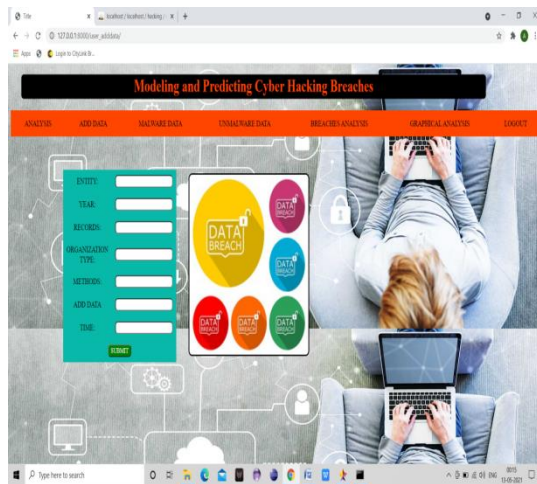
Title
localhost / localhost / hacking
127.0.0.1:8000/user_adddata/
Apps
Login to Citycab8...

Modeling and Predicting Cyber Hacking Breaches

ANALYSIS
ADD DATA
MALWARE DATA
UNMALWARE DATA
BREACHES ANALYSIS
GRAPHICAL ANALYSIS
LOGOUT

ENTITY:
YEAR:
RECORDS:
ORGANIZATION TYPE:
METHODS:
ADD DATA:
TIME:
SUBMIT

DATA BREACH
DATA BREACH
DATA BREACH
DATA BREACH
DATA BREACH
DATA BREACH
DATA BREACH

Type here to search
ENG
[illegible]
13-05-2021